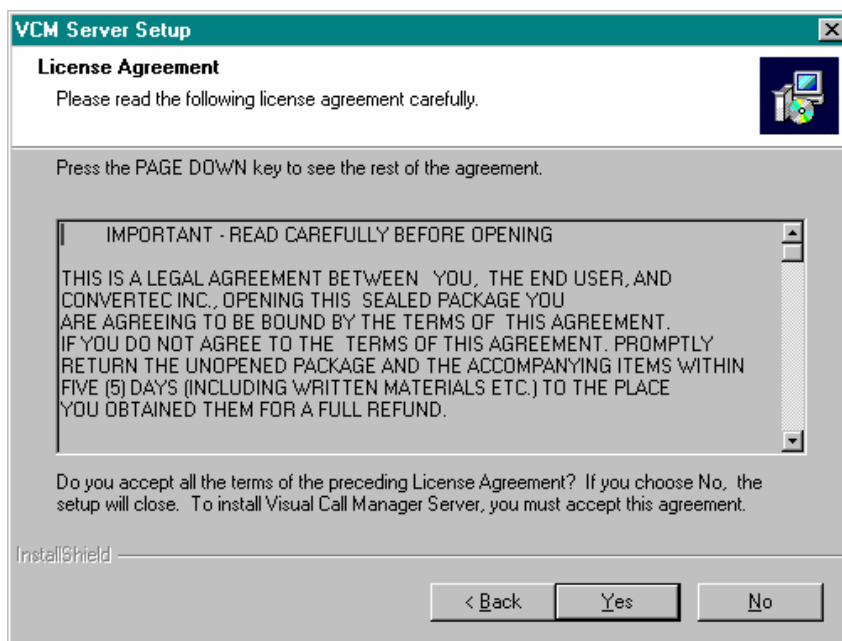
VCM Server Setup

License Agreement

Please read the following license agreement carefully.

Press the PAGE DOWN key to see the rest of the agreement.

IMPORTANT - READ CAREFULLY BEFORE OPENING

THIS IS A LEGAL AGREEMENT BETWEEN YOU, THE END USER, AND CONVERTEC INC., OPENING THIS SEALED PACKAGE YOU ARE AGREEING TO BE BOUND BY THE TERMS OF THIS AGREEMENT. IF YOU DO NOT AGREE TO THE TERMS OF THIS AGREEMENT. PROMPTLY RETURN THE UNOPENED PACKAGE AND THE ACCOMPANYING ITEMS WITHIN FIVE (5) DAYS (INCLUDING WRITTEN MATERIALS ETC.) TO THE PLACE YOU OBTAINED THEM FOR A FULL REFUND.

Do you accept all the terms of the preceding License Agreement? If you choose No, the setup will close. To install Visual Call Manager Server, you must accept this agreement.

InstallShield

< Back

Yes

No